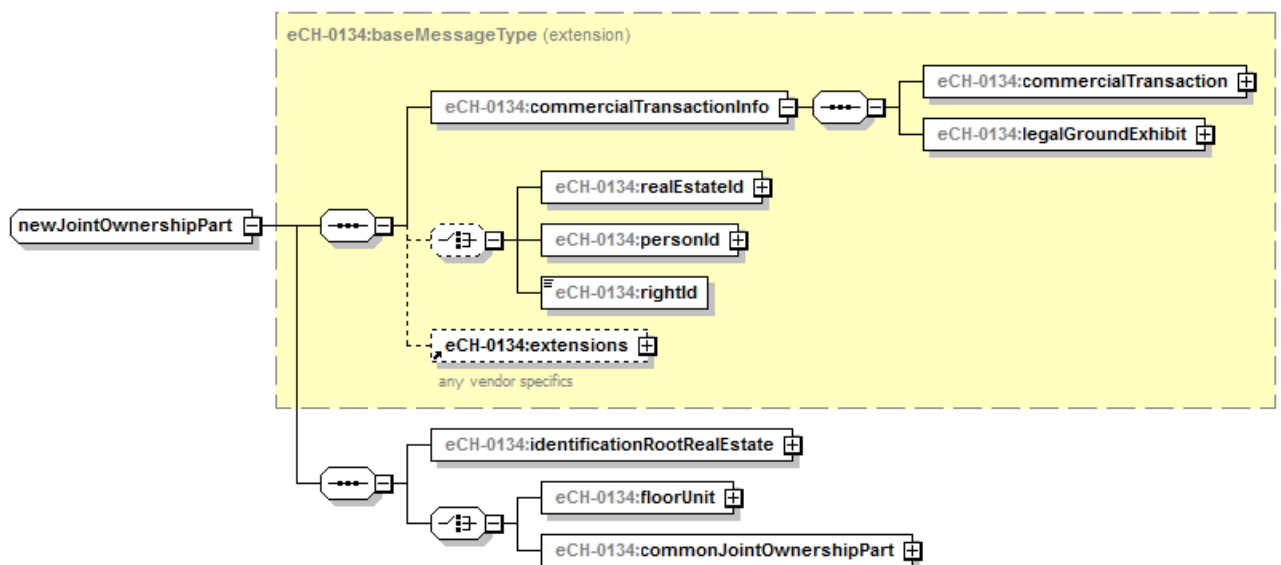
eCH-0134:baseMessageType (extension)

eCH-0134:commercialTransactionInfo

eCH-0134:commercialTransaction

eCH-0134:legalGroundExhibit

newJointOwnershipPart

eCH-0134:realEstateId

eCH-0134:personId

eCH-0134:rightId

eCH-0134:extensions

any vendor specifics

eCH-0134:identificationRootRealEstate

eCH-0134:floorUnit

eCH-0134:commonJointOwnershipPart